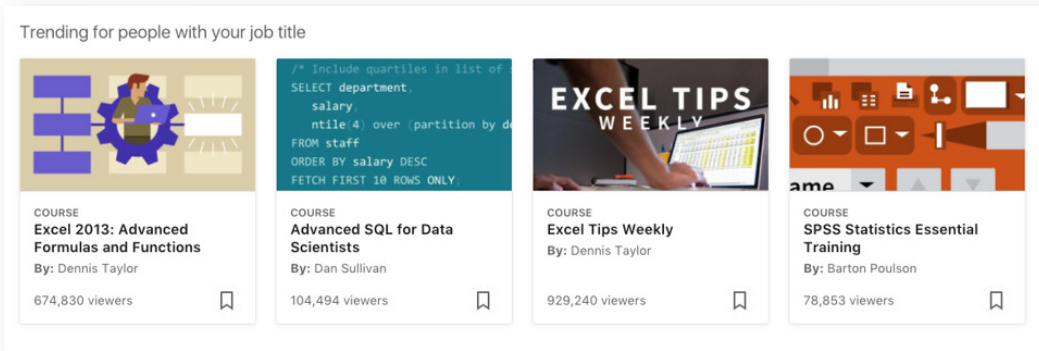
Trending for people with your job title

/* Include quartiles in list of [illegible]
SELECT department,
salary,
ntile(4) over (partition by de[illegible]
FROM staff
ORDER BY salary DESC
FETCH FIRST 10 ROWS ONLY;

COURSE
Excel 2013: Advanced Formulas and Functions
By: Dennis Taylor
674,830 viewers

COURSE
Advanced SQL for Data Scientists
By: Dan Sullivan
104,494 viewers

EXCEL TIPS
WEEKLY

COURSE
Excel Tips Weekly
By: Dennis Taylor
929,240 viewers

ame

COURSE
SPSS Statistics Essential Training
By: Barton Poulson
78,853 viewers